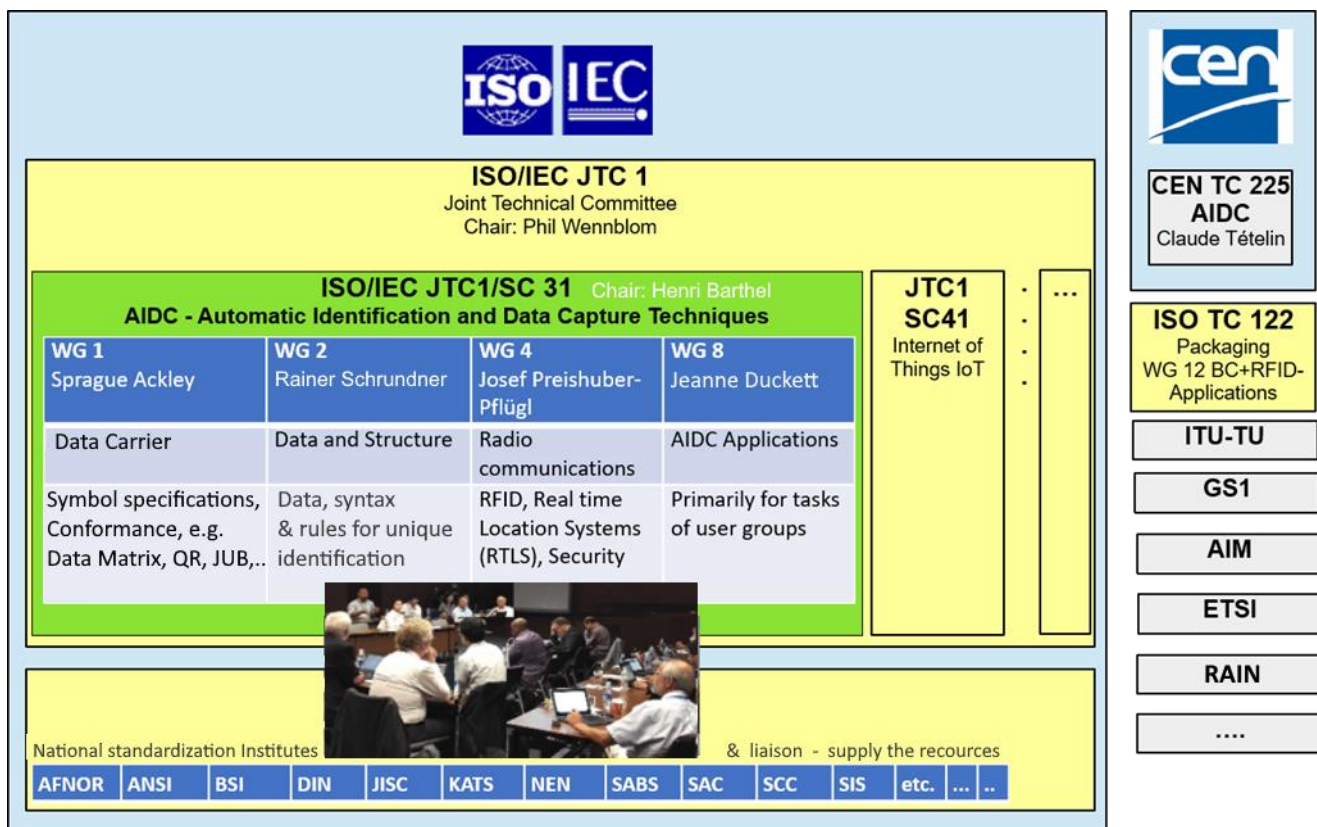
ISO IEC

ISO/IEC JTC 1
Joint Technical Committee
Chair: Phil Wennblom

ISO/IEC JTC1/SC 31 Chair: Henri Barthel
AIDC - Automatic Identification and Data Capture Techniques

| WG 1 Sprague Ackley | WG 2 Rainer Schrundner | WG 4 Josef Preishuber-Pflügl | WG 8 Jeanne Duckett |
|---|---|---|---|
| Data Carrier | Data and Structure | Radio communications | AIDC Applications |
| Symbol specifications, Conformance, e.g. Data Matrix, QR, JUB,.. | Data, syntax & rules for unique identification | RFID, Real time Location Systems (RTLS), Security | Primarily for tasks of user groups |

JTC1 SC41 Internet of Things IoT

. . . .

...

cen

CEN TC 225 AIDC Claude Tételin

ISO TC 122 Packaging WG 12 BC+RFID-Applications

ITU-TU

GS1

AIM

ETSI

RAIN

....

National standardization Institutes & liaison - supply the recources

| AFNOR | ANSI | BSI | DIN | JISC | KATS | NEN | SABS | SAC | SCC | SIS | etc. | ... | .. |